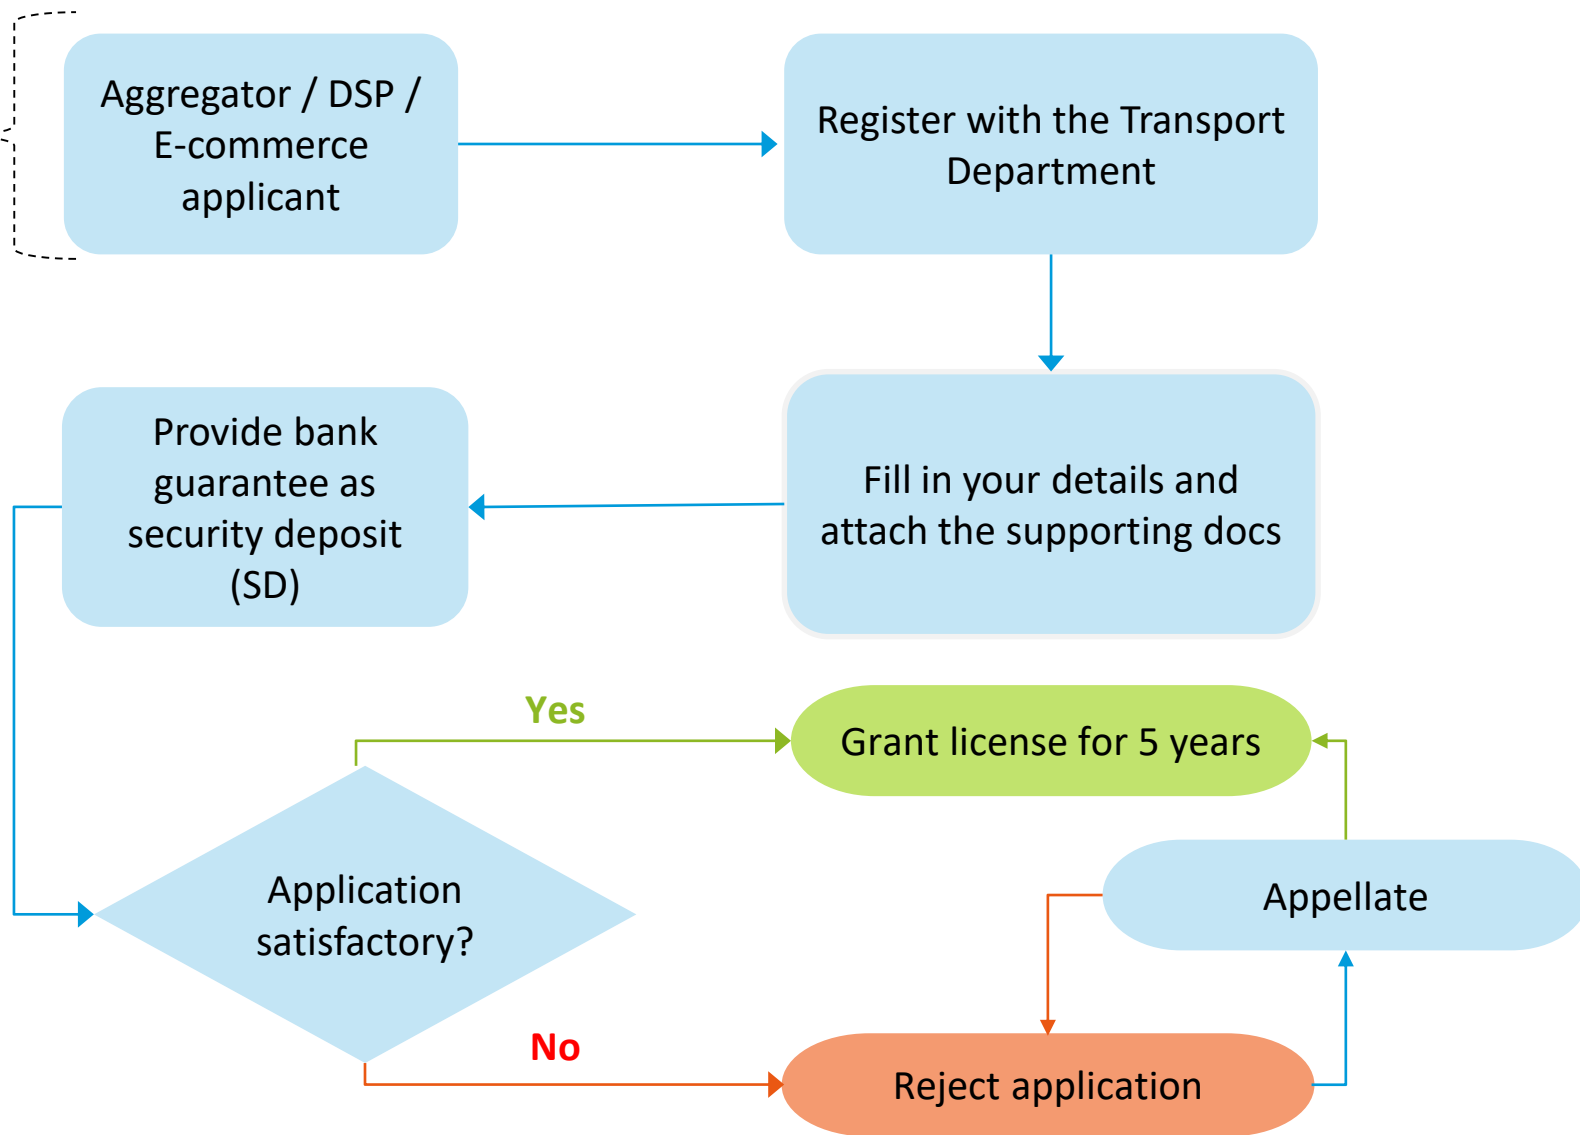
Aggregator / DSP / E-commerce applicant

Register with the Transport Department

Fill in your details and attach the supporting docs

Provide bank guarantee as security deposit (SD)

Yes

Grant license for 5 years

Application satisfactory?

Appellate

No

Reject application